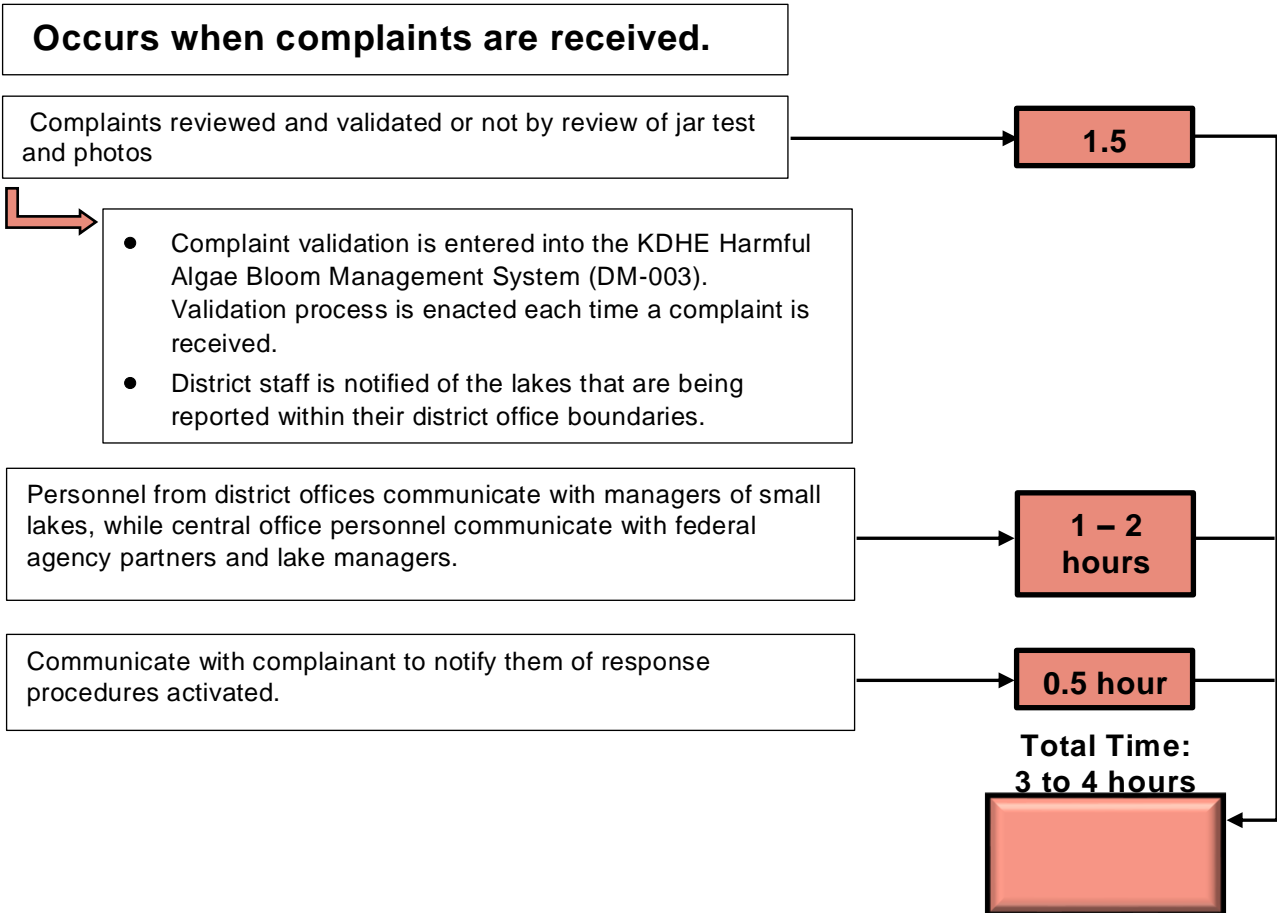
Occurs when complaints are received.

Complaints reviewed and validated or not by review of jar test and photos

1.5

- Complaint validation is entered into the KDHE Harmful Algae Bloom Management System (DM-003). Validation process is enacted each time a complaint is received.
- District staff is notified of the lakes that are being reported within their district office boundaries.

Personnel from district offices communicate with managers of small lakes, while central office personnel communicate with federal agency partners and lake managers.

1 – 2 hours

Communicate with complainant to notify them of response procedures activated.

0.5 hour

Total Time: 3 to 4 hours